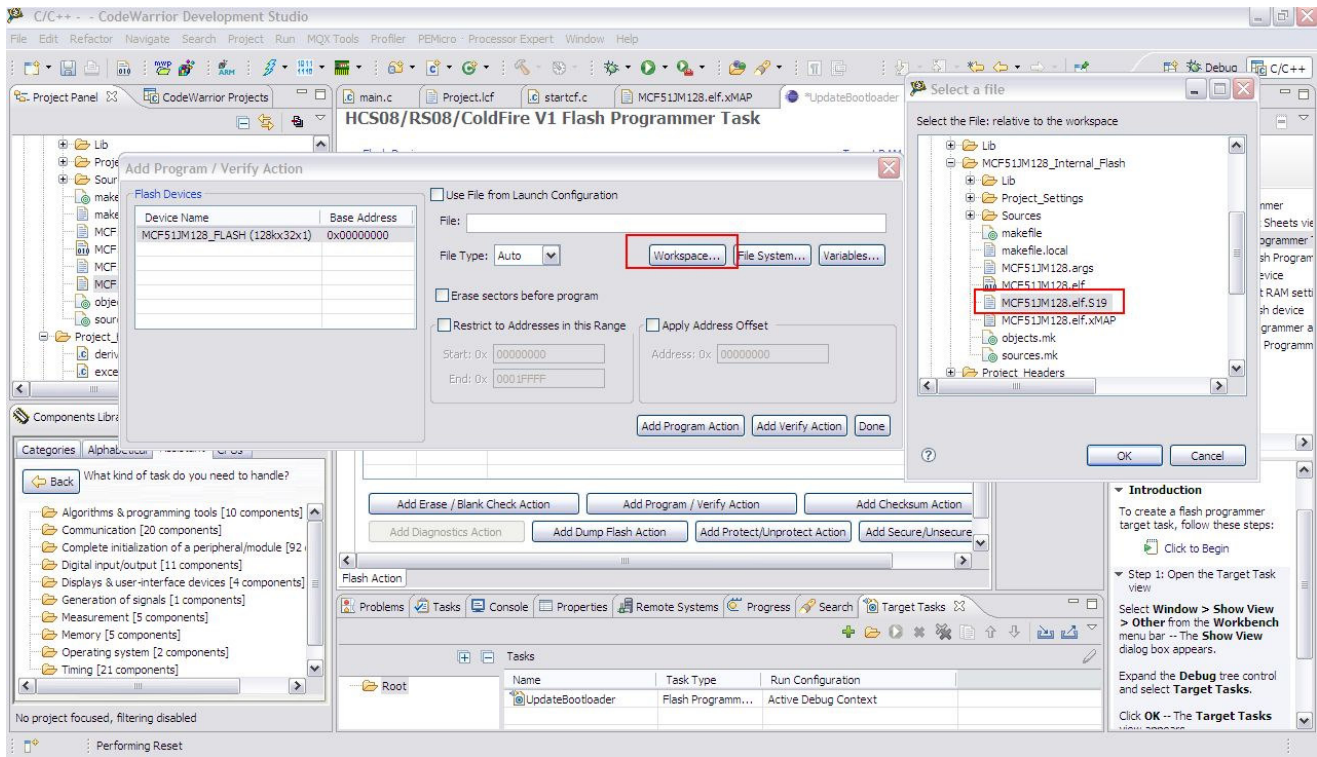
C/C++ - - CodeWarrior Development Studio

File Edit Refactor Navigate Search Project Run MQX Tools Profiler PEMicro Processor Expert Window Help

Debug C/C++

Project Panel CodeWarrior Projects

main.c Project.lcf startcf.c MCF51JM128.elf.xMAP *UpdateBootloader

HCS08/RS08/ColdFire V1 Flash Programmer Task

Lib
Proje
Sour
make
make
MCF
MCF
MCF
MCF
objec
sourc
Project_
deriv
exce

Add Program / Verify Action

Flash Devices

| Device Name | Base Address |
|---|---|
| MCF51JM128_FLASH (128kx32x1) | 0x00000000 |

Use File from Launch Configuration

File:

File Type: Auto

Workspace... File System... Variables...

Erase sectors before program

Restrict to Addresses in this Range

Start: 0x 00000000

End: 0x 0001FFFF

Apply Address Offset

Address: 0x 00000000

Add Program Action Add Verify Action Done

Select a file

Select the File: relative to the workspace

Lib
MCF51JM128_Internal_Flash
Lib
Project_Settings
Sources
makefile
makefile.local
MCF51JM128.args
MCF51JM128.elf
MCF51JM128.elf.S19
MCF51JM128.elf.xMAP
objects.mk
sources.mk
Project_Headers

OK Cancel

nmer
Sheets vie
ogrammer
sh Program
evice
t RAM setti
sh device
grammer a
Programm

Components Libra

Categories Alphab

Back What kind of task do you need to handle?

Algorithms & programming tools [10 components]
Communication [20 components]
Complete initialization of a peripheral/module [92
Digital input/output [11 components]
Displays & user-interface devices [4 components]
Generation of signals [1 components]
Measurement [5 components]
Memory [5 components]
Operating system [2 components]
Timing [21 components]

Add Erase / Blank Check Action Add Program / Verify Action Add Checksum Action

Add Diagnostics Action Add Dump Flash Action Add Protect/Unprotect Action Add Secure/Unsecure

Flash Action

Problems Tasks Console Properties Remote Systems Progress Search Target Tasks

Tasks

Root

| Name | Task Type | Run Configuration |
|---|---|---|
| UpdateBootloader | Flash Programm... | Active Debug Context |

Introduction

To create a flash programmer target task, follow these steps:

Click to Begin

Step 1: Open the Target Task view

Select **Window > Show View > Other** from the **Workbench** menu bar -- The **Show View** dialog box appears.

Expand the **Debug** tree control and select **Target Tasks**.

Click **OK** -- The **Target Tasks**

No project focused, filtering disabled

Performing Reset